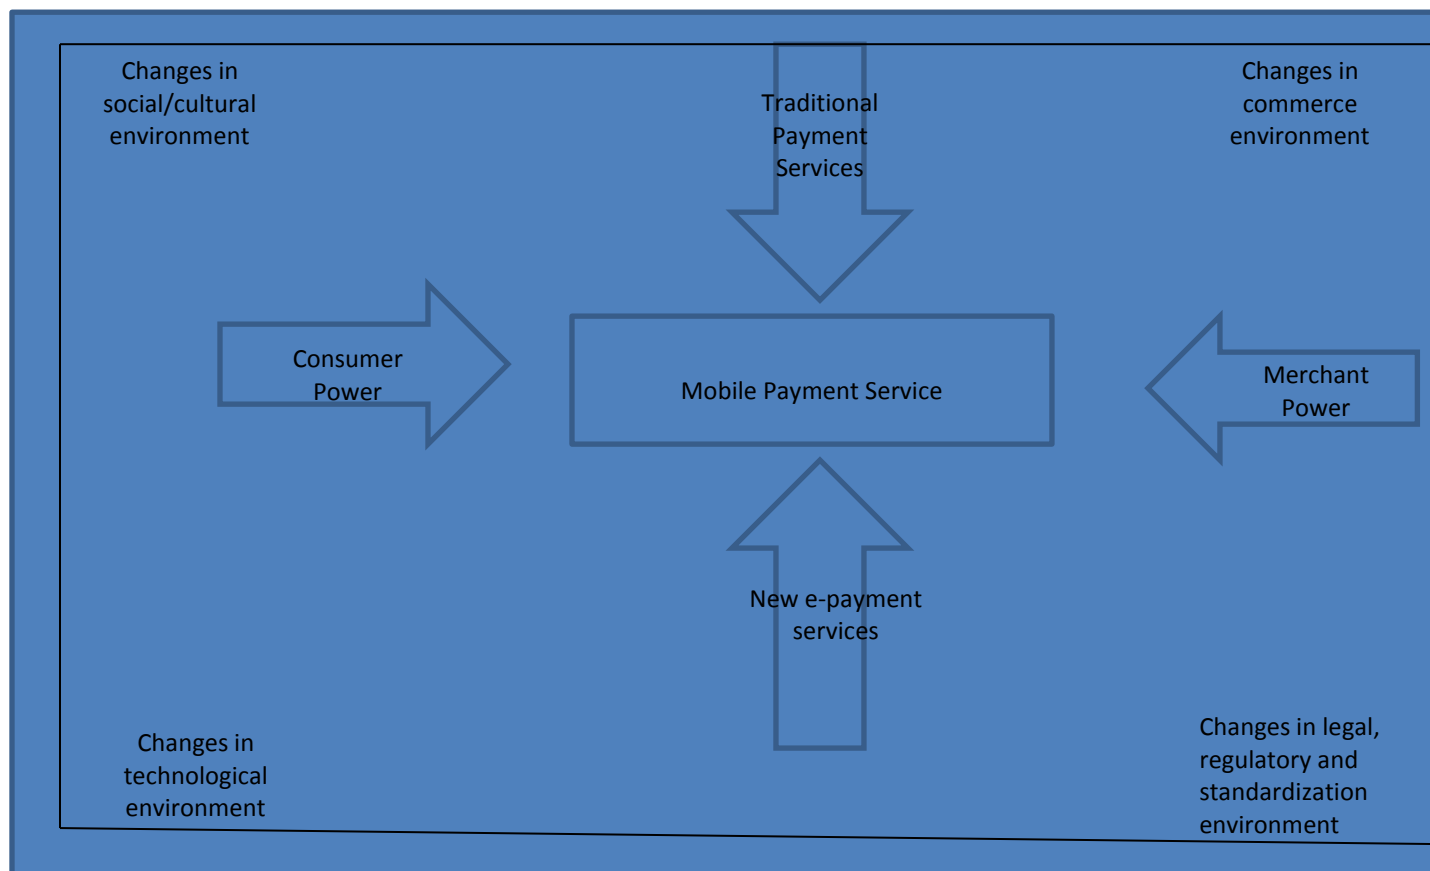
Changes in social/cultural environment

Traditional Payment Services

Changes in commerce environment

Consumer Power

Mobile Payment Service

Merchant Power

New e-payment services

Changes in technological environment

Changes in legal, regulatory and standardization environment